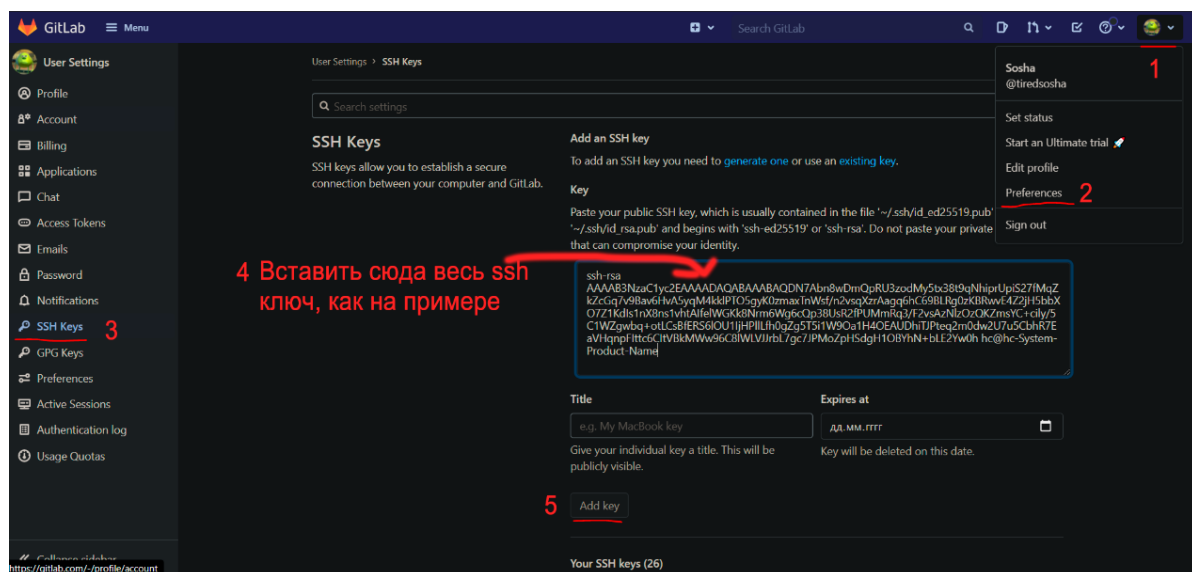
GitLab Menu

Search GitLab

User Settings

Profile
Account
Billing
Applications
Chat
Access Tokens
Emails
Password
Notifications
SSH Keys 3
GPG Keys
Preferences
Active Sessions
Authentication log
Usage Quotas

Collapse sidebar

https://gitlab.com/-/profile/account

User Settings > SSH Keys

Search settings

SSH Keys

SSH keys allow you to establish a secure connection between your computer and GitLab.

Add an SSH key

To add an SSH key you need to generate one or use an existing key.

Key

Paste your public SSH key, which is usually contained in the file '~/.ssh/id_ed25519.pub' '~/.ssh/id_rsa.pub' and begins with 'ssh-ed25519' or 'ssh-rsa'. Do not paste your private that can compromise your identity.

4 Вставить сюда весь ssh ключ, как на примере

ssh-rsa AAAAB3NzaC1yc2EAAAADAQABAAABAQDN7Abn8wDmQpRU3zodMy5tx38t9qNhiprUpiS27fMqZkZcGq7v9Bav6HvA5yqM4kklPTO5gyK0zmaxTnWsf/n2vsqXzrAagq6hC69BLRg0zKBRwvE4Z2jH5bbXO7Z1KdIs1nX8ns1vhtAIfelWGKk8Nrm6Wq6cQp38UsR2fPUMmRq3/F2vsAzNlzOzQKZmsYC+cily/5C1WZgwbq+otLCsBIERS6lOU1IjHPlILfh0gZg5T5i1W9Oa1H4OEAUDhiTJPteq2m0dw2U7u5CbhR7EaVHqnpFIttc6CltVBkMWw96CBlWLVJJrbL7gc7JPMoZpHSdgH1OBYhN+bLE2Yw0h hc@hc-System-Product-Name

Title

e.g. My MacBook key

Give your individual key a title. This will be publicly visible.

Expires at

дд.мм.гггг

Key will be deleted on this date.

5 Add key

Your SSH keys (26)

Sosha
@tiredsosha
1

Set status
Start an Ultimate trial
Edit profile
Preferences 2
Sign out